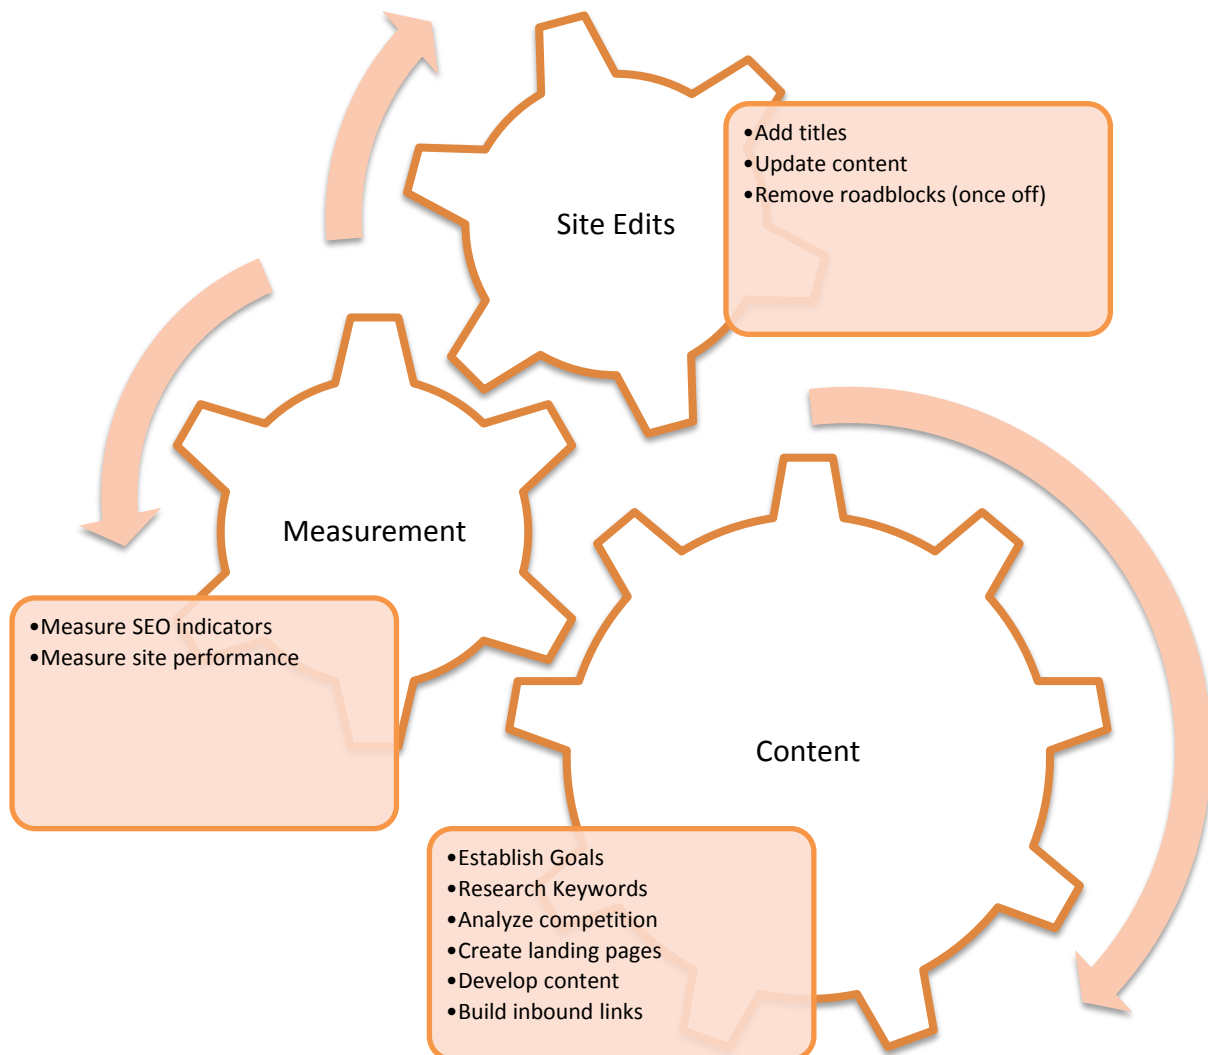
Site Edits

•Add titles
•Update content
•Remove roadblocks (once off)

Measurement

•Measure SEO indicators
•Measure site performance

Content

•Establish Goals
•Research Keywords
•Analyze competition
•Create landing pages
•Develop content
•Build inbound links